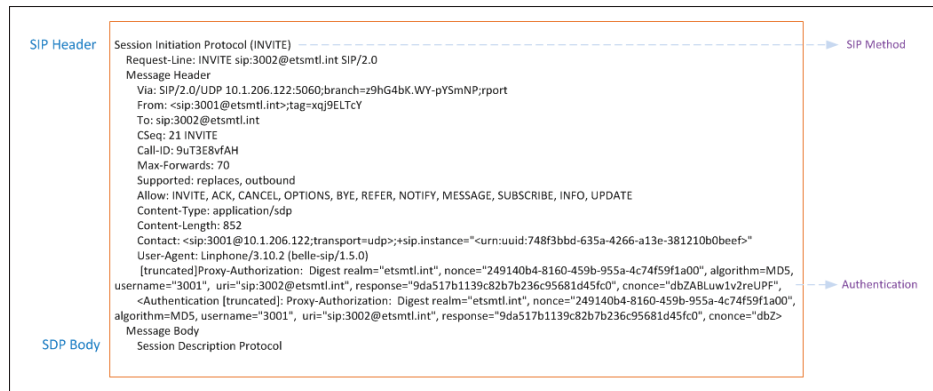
SIP Header

Session Initiation Protocol (INVITE)

SIP Method

Request-Line: INVITE sip:3002@etsmtl.int SIP/2.0

Message Header

Via: SIP/2.0/UDP 10.1.206.122:5060;branch=z9hG4bK.WY-pYSmNP;rport

From: <sip:3001@etsmtl.int>;tag=xqj9ELTcY

To: sip:3002@etsmtl.int

CSeq: 21 INVITE

Call-ID: 9uT3E8vfAH

Max-Forwards: 70

Supported: replaces, outbound

Allow: INVITE, ACK, CANCEL, OPTIONS, BYE, REFER, NOTIFY, MESSAGE, SUBSCRIBE, INFO, UPDATE

Content-Type: application/sdp

Content-Length: 852

Contact: <sip:3001@10.1.206.122;transport=udp>;+sip.instance="<urn:uuid:748f3bbd-635a-4266-a13e-381210b0beef>"

User-Agent: Linphone/3.10.2 (belle-sip/1.5.0)

[truncated]Proxy-Authorization: Digest realm="etsmtl.int", nonce="249140b4-8160-459b-955a-4c74f59f1a00", algorithm=MD5, username="3001", uri="sip:3002@etsmtl.int", response="9da517b1139c82b7b236c95681d45fc0", cnonce="dbZABLuw1v2reUPF",

Authentication

<Authentication [truncated]: Proxy-Authorization: Digest realm="etsmtl.int", nonce="249140b4-8160-459b-955a-4c74f59f1a00", algorithm=MD5, username="3001", uri="sip:3002@etsmtl.int", response="9da517b1139c82b7b236c95681d45fc0", cnonce="dbZ>

SDP Body

Message Body

Session Description Protocol